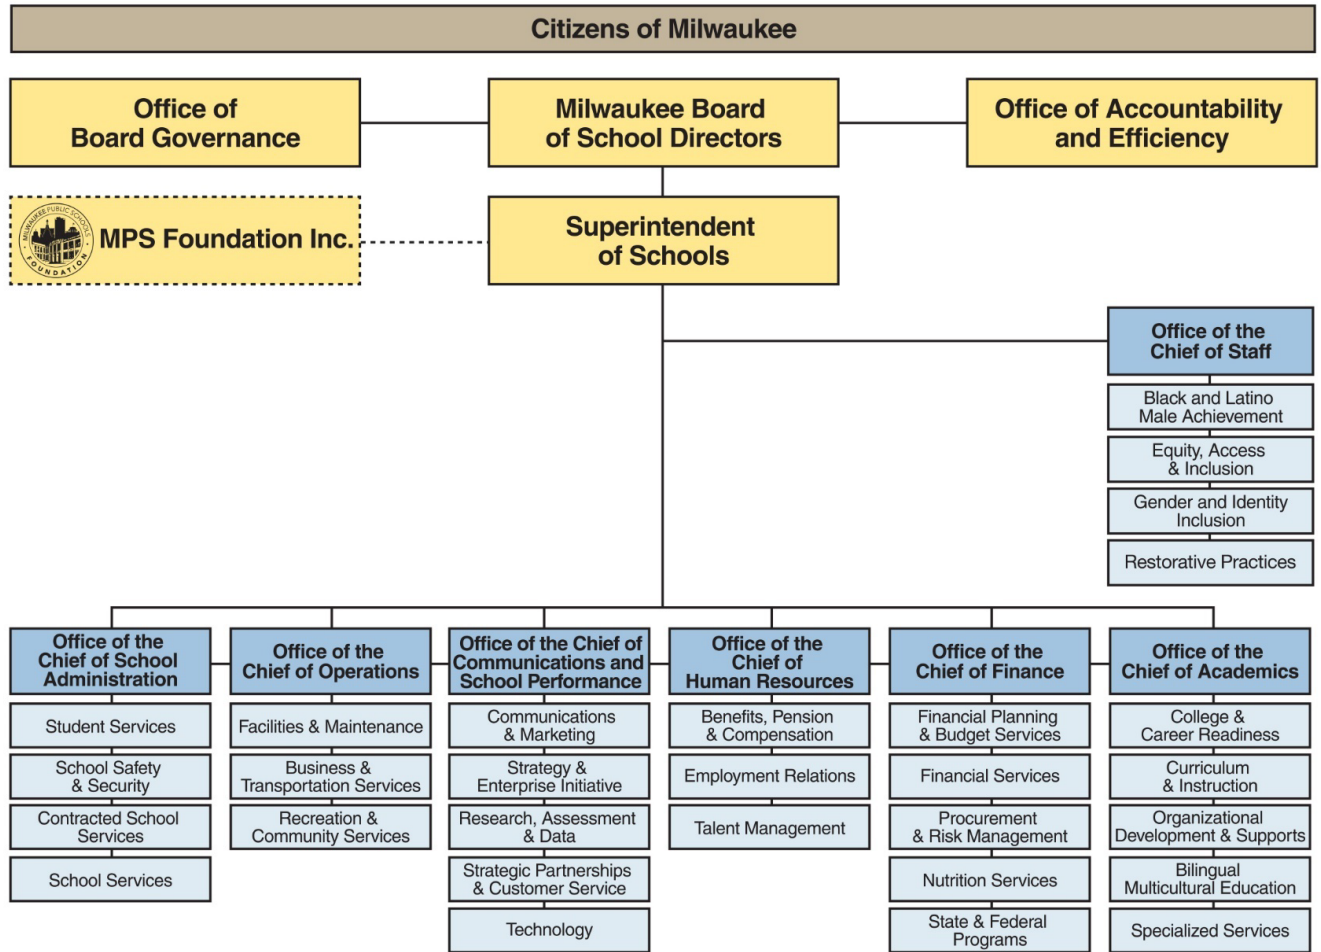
Citizens of Milwaukee

Office of Board Governance

Milwaukee Board of School Directors

Office of Accountability and Efficiency

MILWAUKEE PUBLIC SCHOOLS FOUNDATION

MPS Foundation Inc.

Superintendent of Schools

Office of the Chief of Staff

Black and Latino Male Achievement

Equity, Access & Inclusion

Gender and Identity Inclusion

Restorative Practices

Office of the Chief of School Administration

Student Services

School Safety & Security

Contracted School Services

School Services

Office of the Chief of Operations

Facilities & Maintenance

Business & Transportation Services

Recreation & Community Services

Office of the Chief of Communications and School Performance

Communications & Marketing

Strategy & Enterprise Initiative

Research, Assessment & Data

Strategic Partnerships & Customer Service

Technology

Office of the Chief of Human Resources

Benefits, Pension & Compensation

Employment Relations

Talent Management

Office of the Chief of Finance

Financial Planning & Budget Services

Financial Services

Procurement & Risk Management

Nutrition Services

State & Federal Programs

Office of the Chief of Academics

College & Career Readiness

Curriculum & Instruction

Organizational Development & Supports

Bilingual Multicultural Education

Specialized Services